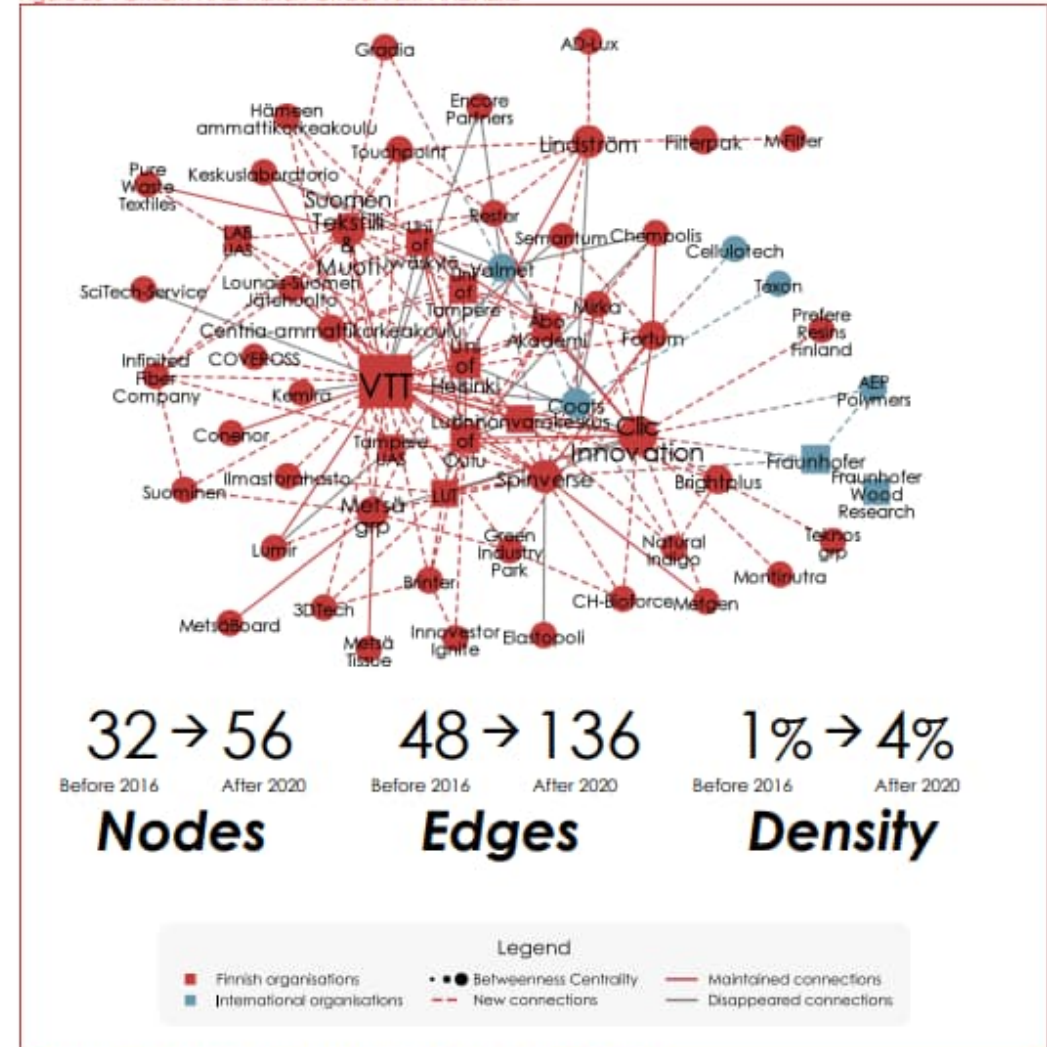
Gradia

AD-Lux

Hämeen ammattikorkeakoulu

Encore Partners

Lindström

Filterpak

M-Filter

Touchpoint

Pure Waste Textiles

Keskuslaboratorio

Suomen Tekstiili & Muoti

Rester

LAB UAS

Uni of Jyväskylä

Semantum

Chempolis

Cellulotech

Valmet

Lounais-Suomen jätehuolto

Uni of Tampere

Taxon

SciTech-Service

Nirka

Prefere Resins Finland

Centria-ammattikorkeakoulu

Abo Akademi

Fortum

Infinited Fiber Company

COVEROSS

Uni of Helsinki

VTT

AEP Polymers

Kemira

Coats

Luonnonvarakeskus

Clic Innovation

Conenor

Uni of Oulu

Tampere UAS

Fraunhofer

Ilmastorahasto

Fraunhofer Wood Research

Spinverse

Brightplus

Suominen

LUT

Metsä grp

Teknos grp

Green Industry Park

Natural Indigo

Lumir

Montinutra

Brinter

CH-Bioforce

Mergen

3DTech

MetsäBoard

Innovestor Ignite

Elastopoli

Metsä Tissue

32 → 56
Before 2016 After 2020
Nodes

48 → 136
Before 2016 After 2020
Edges

1% → 4%
Before 2016 After 2020
Density

Legend
Finnish organisations
International organisations
Betweenness Centrality
New connections
Maintained connections
Disappeared connections